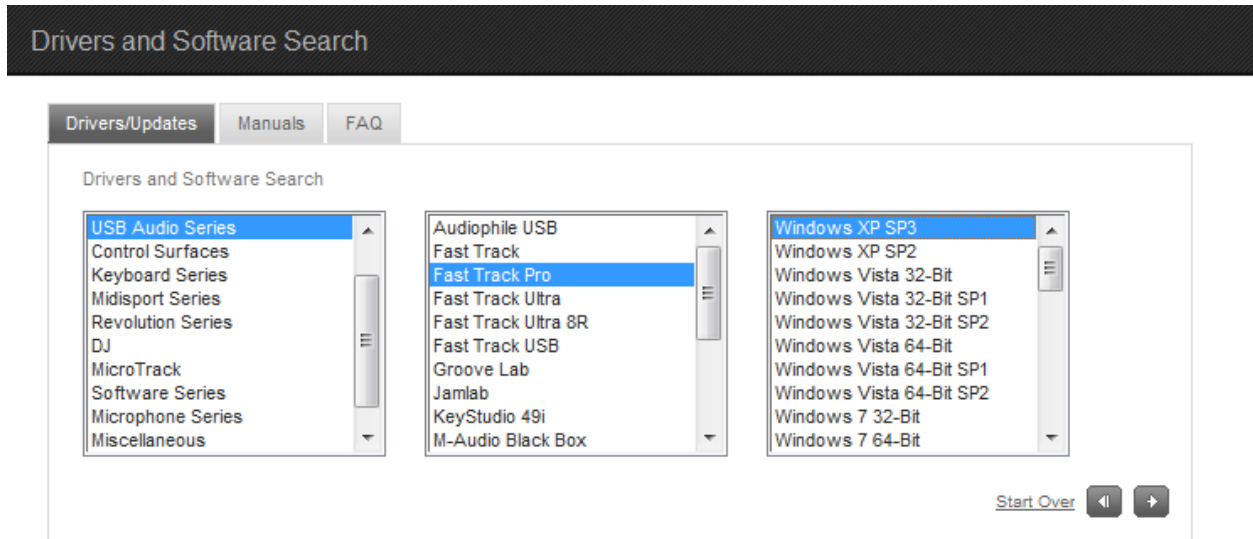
Drivers and Software Search

Drivers/Updates | Manuals | FAQ

Drivers and Software Search

USB Audio Series
Control Surfaces
Keyboard Series
Midisport Series
Revolution Series
DJ
MicroTrack
Software Series
Microphone Series
Miscellaneous

Audiophile USB
Fast Track
Fast Track Pro
Fast Track Ultra
Fast Track Ultra 8R
Fast Track USB
Groove Lab
Jamlab
KeyStudio 49i
M-Audio Black Box

Windows XP SP3
Windows XP SP2
Windows Vista 32-Bit
Windows Vista 32-Bit SP1
Windows Vista 32-Bit SP2
Windows Vista 64-Bit
Windows Vista 64-Bit SP1
Windows Vista 64-Bit SP2
Windows 7 32-Bit
Windows 7 64-Bit

Start Over